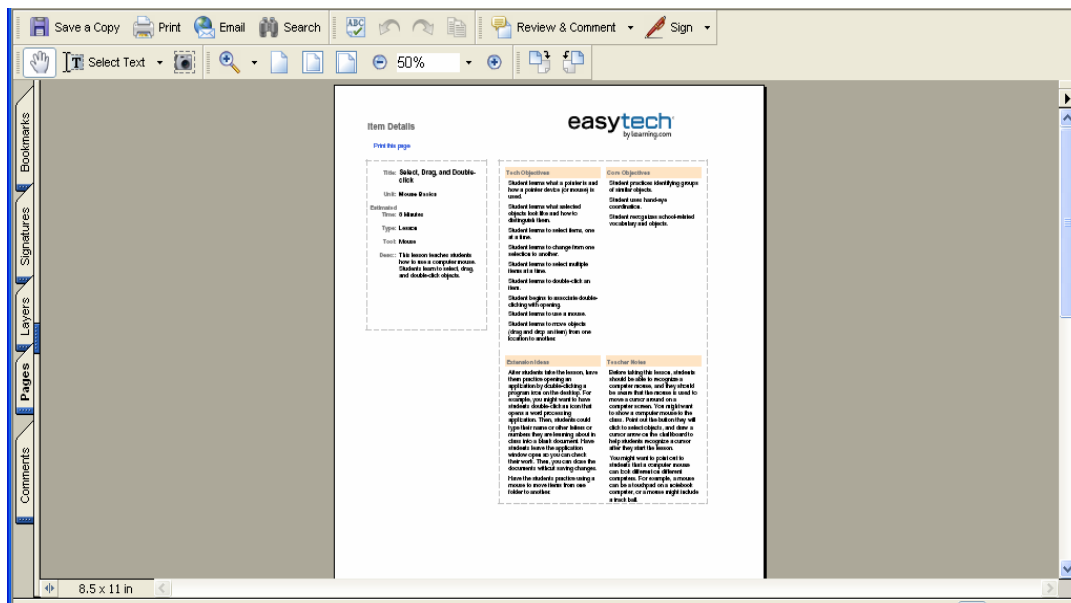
Save a Copy Print Email Search Review & Comment Sign

Select Text 50%

Bookmarks Signatures Layers Pages Comments

Item Details

Print this page

easytech by learning.com

Title: Select, Drag, and Double-click

Unit: Mouse Basics

Estimated Time: 8 Minutes

Type: Lesson

Tool: Mouse

Desc: This lesson teaches students how to use a computer mouse. Students learn to select, drag, and double-click objects.

Tech Objectives

Student learns what a pointer is and how a pointer device (or mouse) is used.

Student learns what selected objects look like and how to distinguish them.

Student learns to select items, one at a time.

Student learns to change from one selection to another.

Student learns to select multiple items at a time.

Student learns to double-click an item.

Student begins to associate double-clicking with opening.

Student learns to use a mouse.

Student learns to move objects (drag and drop an item) from one location to another.

Core Objectives

Student practices identifying groups of similar objects.

Student uses hand-eye coordination.

Student recognizes school-related vocabulary and objects.

Extension Ideas

After students take the lesson, have them practice opening an application by double-clicking a program icon on the desktop. For example, you might want to have students double-click an icon that opens a word processing application. Then, students could type their names or other letters or numbers they are learning about in class into a blank document. Have students learn the application window opens so you can check their work. Then, you can close the documents without saving changes.

Have the students practice using a mouse to move items from one folder to another.

Teacher Notes

Before taking this lesson, students should be able to recognize a computer mouse, and they should be aware that the mouse is used to move a cursor around on a computer screen. You might want to show a computer mouse to the class. Point out the button they will click to select objects, and draw a cursor arrow on the chalkboard to help students recognize a cursor after they start the lesson.

You might want to point out to students that a computer mouse can look different on different computers. For example, a mouse can be a touchpad on a notebook computer, or a mouse might include a track ball.

8.5 x 11 in